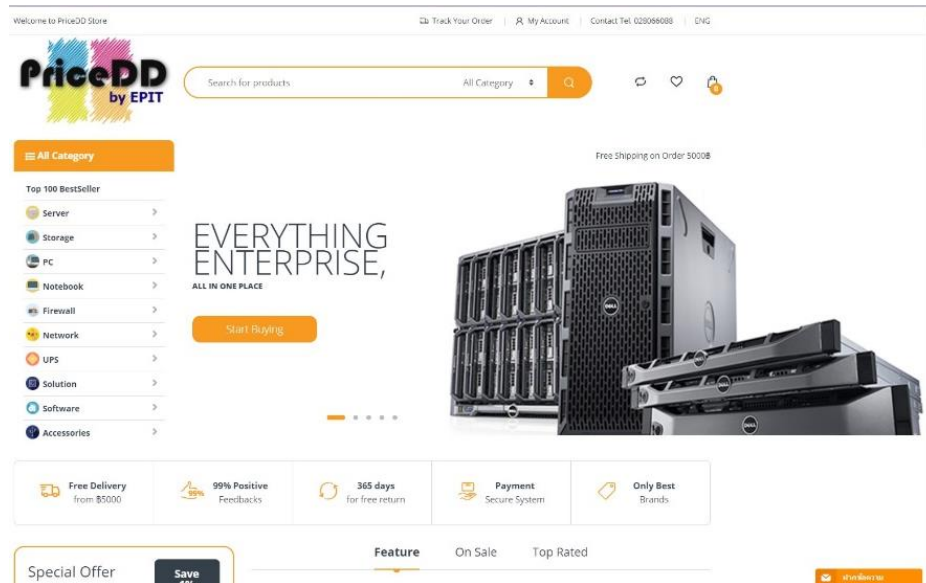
Welcome to PriceDD Store

Track Your Order | My Account | Contact Tel: 020066088 | ENG

PriceDD by EPIT

Search for products

All Category

0

All Category

Top 100 BestSeller

Server

Storage

PC

Notebook

Firewall

Network

UPS

Solution

Software

Accessories

Free Shipping on Order 5000฿

EVERYTHING ENTERPRISE,

ALL IN ONE PLACE

Start Buying

Free Delivery
from ฿5000

99% Positive
Feedbacks

365 days
for free return

Payment
Secure System

Only Best
Brands

Special Offer

Save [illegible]

Feature

On Sale

Top Rated

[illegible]